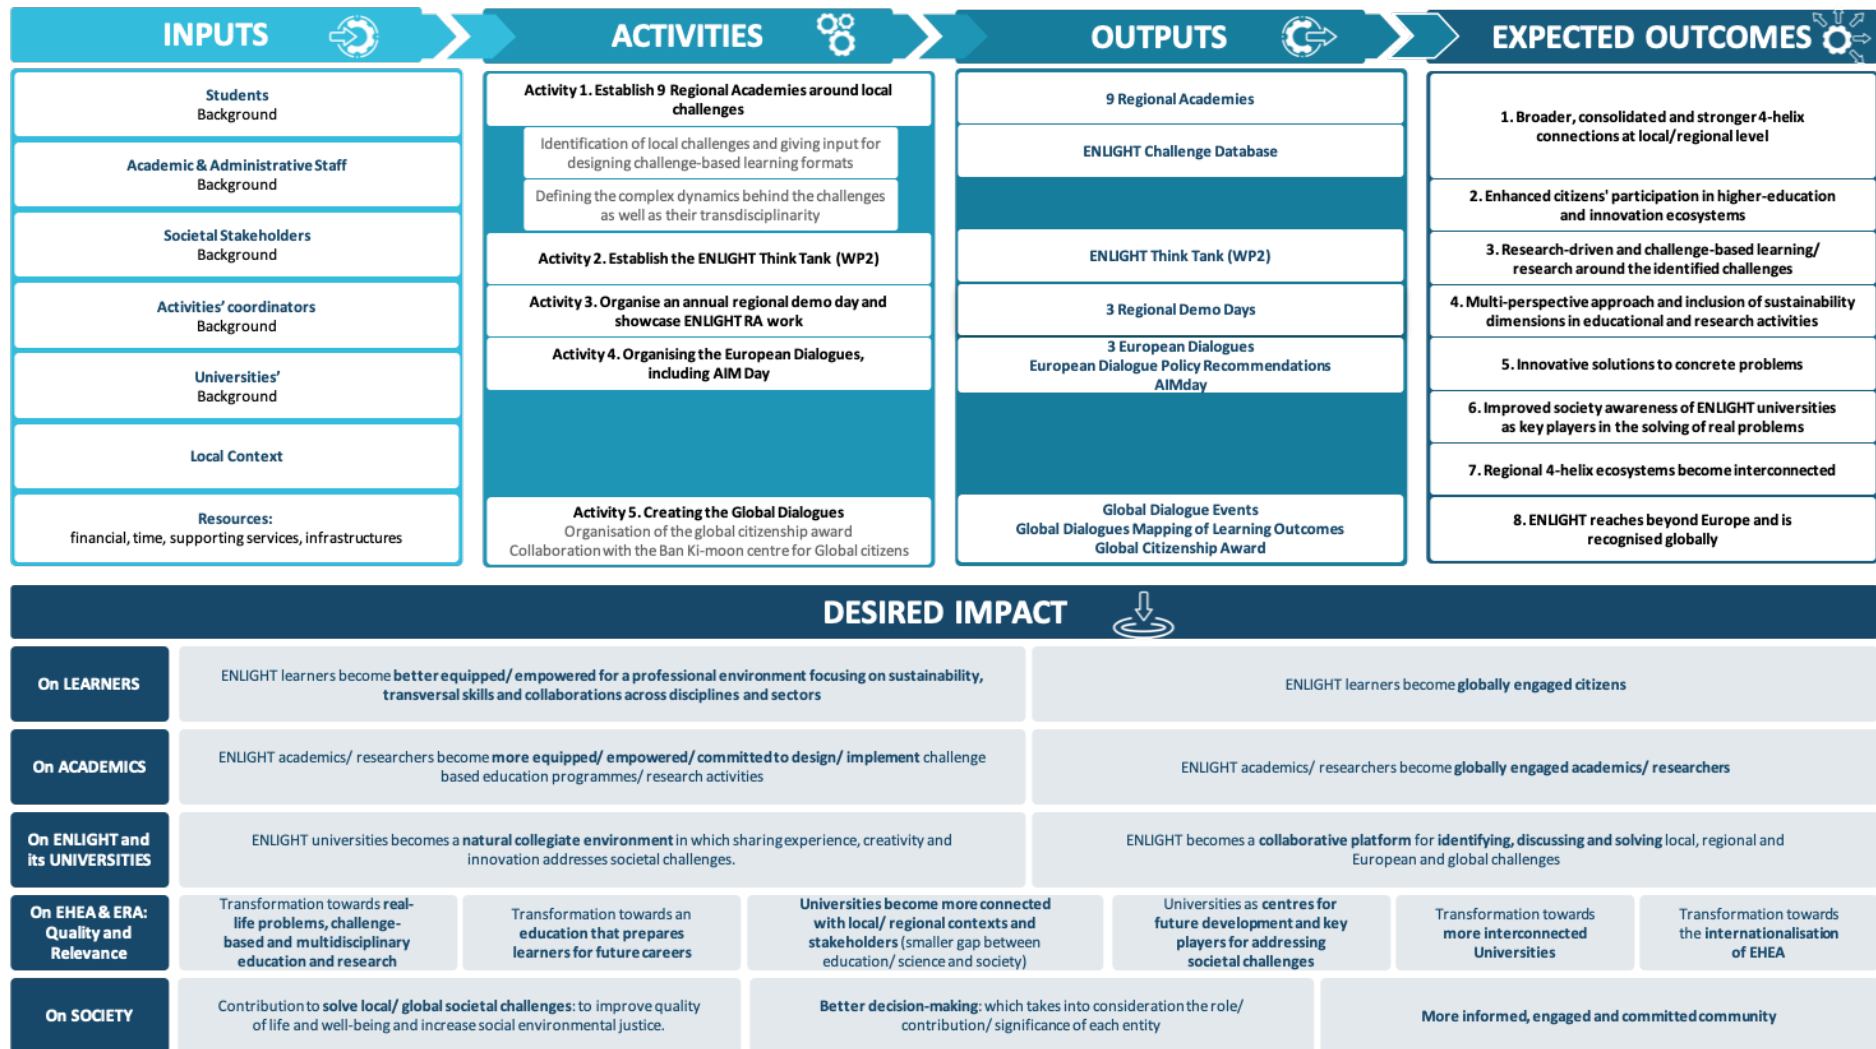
INPUTS

Students
Background

Academic & Administrative Staff
Background

Societal Stakeholders
Background

Activities' coordinators
Background

Universities'
Background

Local Context

Resources:
financial, time, supporting services, infrastructures

ACTIVITIES

Activity 1. Establish 9 Regional Academies around local challenges

Identification of local challenges and giving input for designing challenge-based learning formats

Defining the complex dynamics behind the challenges as well as their transdisciplinarity

Activity 2. Establish the ENLIGHT Think Tank (WP2)

Activity 3. Organise an annual regional demo day and showcase ENLIGHT RA work

Activity 4. Organising the European Dialogues, including AIM Day

Activity 5. Creating the Global Dialogues
Organisation of the global citizenship award
Collaboration with the Ban Ki-moon centre for Global citizens

OUTPUTS

9 Regional Academies

ENLIGHT Challenge Database

ENLIGHT Think Tank (WP2)

3 Regional Demo Days

3 European Dialogues
European Dialogue Policy Recommendations
AIMday

Global Dialogue Events
Global Dialogues Mapping of Learning Outcomes
Global Citizenship Award

EXPECTED OUTCOMES

1. Broader, consolidated and stronger 4-helix connections at local/regional level

2. Enhanced citizens' participation in higher-education and innovation ecosystems

3. Research-driven and challenge-based learning/ research around the identified challenges

4. Multi-perspective approach and inclusion of sustainability dimensions in educational and research activities

5. Innovative solutions to concrete problems

6. Improved society awareness of ENLIGHT universities as key players in the solving of real problems

7. Regional 4-helix ecosystems become interconnected

8. ENLIGHT reaches beyond Europe and is recognised globally

DESIRED IMPACT

On LEARNERS
ENLIGHT learners become better equipped/ empowered for a professional environment focusing on sustainability, transversal skills and collaborations across disciplines and sectors
ENLIGHT learners become globally engaged citizens

On ACADEMICS
ENLIGHT academics/ researchers become more equipped/ empowered/ committed to design/ implement challenge based education programmes/ research activities
ENLIGHT academics/ researchers become globally engaged academics/ researchers

On ENLIGHT and its UNIVERSITIES
ENLIGHT universities becomes a natural collegiate environment in which sharing experience, creativity and innovation addresses societal challenges.
ENLIGHT becomes a collaborative platform for identifying, discussing and solving local, regional and European and global challenges

On EHEA & ERA: Quality and Relevance
Transformation towards real-life problems, challenge-based and multidisciplinary education and research
Transformation towards an education that prepares learners for future careers
Universities become more connected with local/ regional contexts and stakeholders (smaller gap between education/ science and society)
Universities as centres for future development and key players for addressing societal challenges
Transformation towards more interconnected Universities
Transformation towards the internationalisation of EHEA

On SOCIETY
Contribution to solve local/ global societal challenges: to improve quality of life and well-being and increase social environmental justice.
Better decision-making: which takes into consideration the role/ contribution/ significance of each entity
More informed, engaged and committed community